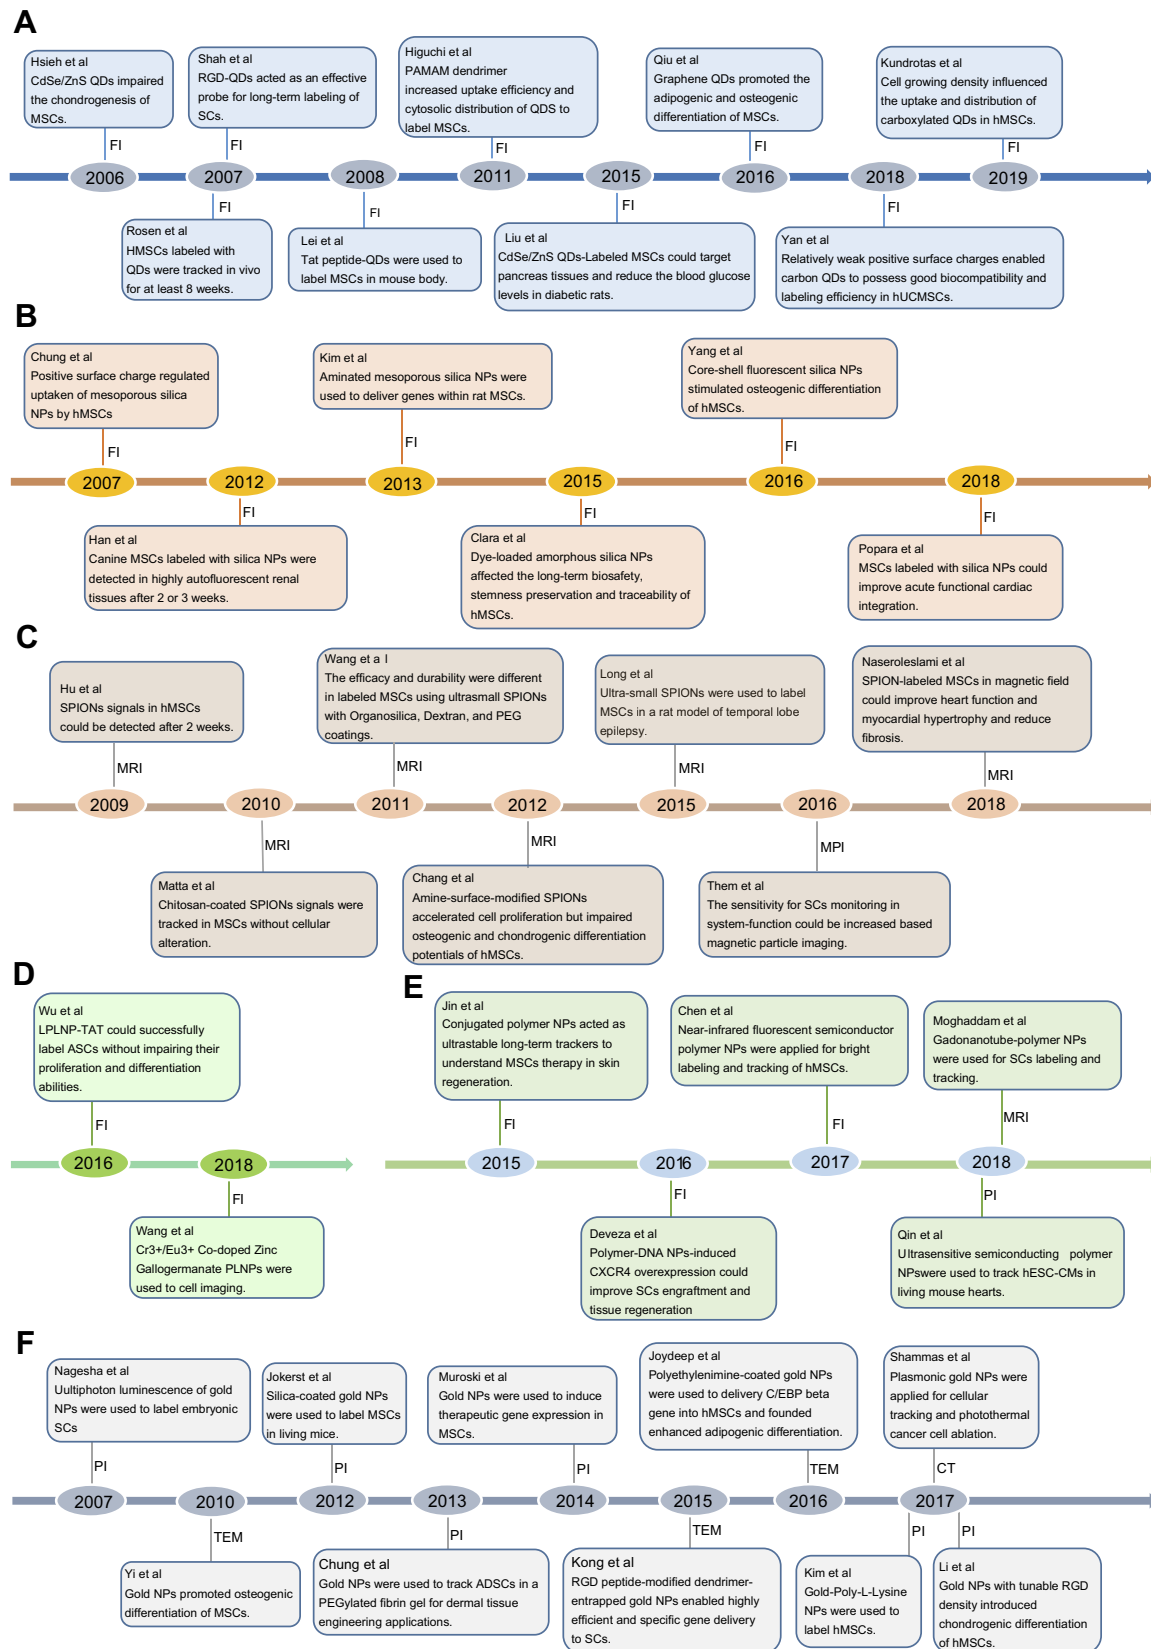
A

Hsieh et al
CdSe/ZnS QDs impaired the chondrogenesis of MSCs.

FI

Shah et al
RGD-QDs acted as an effective probe for long-term labeling of SCs.

FI

Higuchi et al
PAMAM dendrimer increased uptake efficiency and cytosolic distribution of QDS to label MSCs.

FI

Qiu et al
Graphene QDs promoted the adipogenic and osteogenic differentiation of MSCs.

FI

Kundrotas et al
Cell growing density influenced the uptake and distribution of carboxylated QDs in hMSCs.

FI

2006 2007 2008 2011 2015 2016 2018 2019

FI
Rosen et al
HMSCs labeled with QDs were tracked in vivo for at least 8 weeks.

FI
Lei et al
Tat peptide-QDs were used to label MSCs in mouse body.

FI
Liu et al
CdSe/ZnS QDs-Labeled MSCs could target pancreas tissues and reduce the blood glucose levels in diabetic rats.

FI
Yan et al
Relatively weak positive surface charges enabled carbon QDs to possess good biocompatibility and labeling efficiency in hUCMSCs.

B

Chung et al
Positive surface charge regulated uptaken of mesoporous silica NPs by hMSCs

FI

Kim et al
Aminated mesoporous silica NPs were used to deliver genes within rat MSCs.

FI

Yang et al
Core-shell fluorescent silica NPs stimulated osteogenic differentiation of hMSCs.

FI

2007 2012 2013 2015 2016 2018

FI
Han et al
Canine MSCs labeled with silica NPs were detected in highly autofluorescent renal tissues after 2 or 3 weeks.

FI
Clara et al
Dye-loaded amorphous silica NPs affected the long-term biosafety, stemness preservation and traceability of hMSCs.

FI
Popara et al
MSCs labeled with silica NPs could improve acute functional cardiac integration.

C

Hu et al
SPIONs signals in hMSCs could be detected after 2 weeks.

MRI

Wang et a l
The efficacy and durability were different in labeled MSCs using ultrasmall SPIONs with Organosilica, Dextran, and PEG coatings.

MRI

Long et al
Ultra-small SPIONs were used to label MSCs in a rat model of temporal lobe epilepsy.

MRI

Naseroleslami et al
SPION-labeled MSCs in magnetic field could improve heart function and myocardial hypertrophy and reduce fibrosis.

MRI

2009 2010 2011 2012 2015 2016 2018

MRI
Matta et al
Chitosan-coated SPIONs signals were tracked in MSCs without cellular alteration.

MRI
Chang et al
Amine-surface-modified SPIONs accelerated cell proliferation but impaired osteogenic and chondrogenic differentiation potentials of hMSCs.

MPI
Them et al
The sensitivity for SCs monitoring in system-function could be increased based magnetic particle imaging.

D

Wu et al
LPLNP-TAT could successfully label ASCs without impairing their proliferation and differentiation abilities.

FI

2016 2018

FI
Wang et al
Cr3+/Eu3+ Co-doped Zinc Gallogermanate PLNPs were used to cell imaging.

E

Jin et al
Conjugated polymer NPs acted as ultrastable long-term trackers to understand MSCs therapy in skin regeneration.

FI

Chen et al
Near-infrared fluorescent semiconductor polymer NPs were applied for bright labeling and tracking of hMSCs.

FI

Moghaddam et al
Gadonanotube-polymer NPs were used for SCs labeling and tracking.

MRI

2015 2016 2017 2018

FI
Deveza et al
Polymer-DNA NPs-induced CXCR4 overexpression could improve SCs engraftment and tissue regeneration

PI
Qin et al
Ultrasensitive semiconducting polymer NPswere used to track hESC-CMs in living mouse hearts.

F

Nagesha et al
Uultiphoton luminescence of gold NPs were used to label embryonic SCs

PI

Jokerst et al
Silica-coated gold NPs were used to label MSCs in living mice.

PI

Muroski et al
Gold NPs were used to induce therapeutic gene expression in MSCs.

PI

Joydeep et al
Polyethylenimine-coated gold NPs were used to delivery C/EBP beta gene into hMSCs and founded enhanced adipogenic differentiation.

TEM

Shammas et al
Plasmonic gold NPs were applied for cellular tracking and photothermal cancer cell ablation.

CT

2007 2010 2012 2013 2014 2015 2016 2017

TEM
Yi et al
Gold NPs promoted osteogenic differentiation of MSCs.

PI
Chung et al
Gold NPs were used to track ADSCs in a PEGylated fibrin gel for dermal tissue engineering applications.

TEM
Kong et al
RGD peptide-modified dendrimer-entrapped gold NPs enabled highly efficient and specific gene delivery to SCs.

PI
Kim et al
Gold-Poly-L-Lysine NPs were used to label hMSCs.

PI
Li et al
Gold NPs with tunable RGD density introduced chondrogenic differentiation of hMSCs.